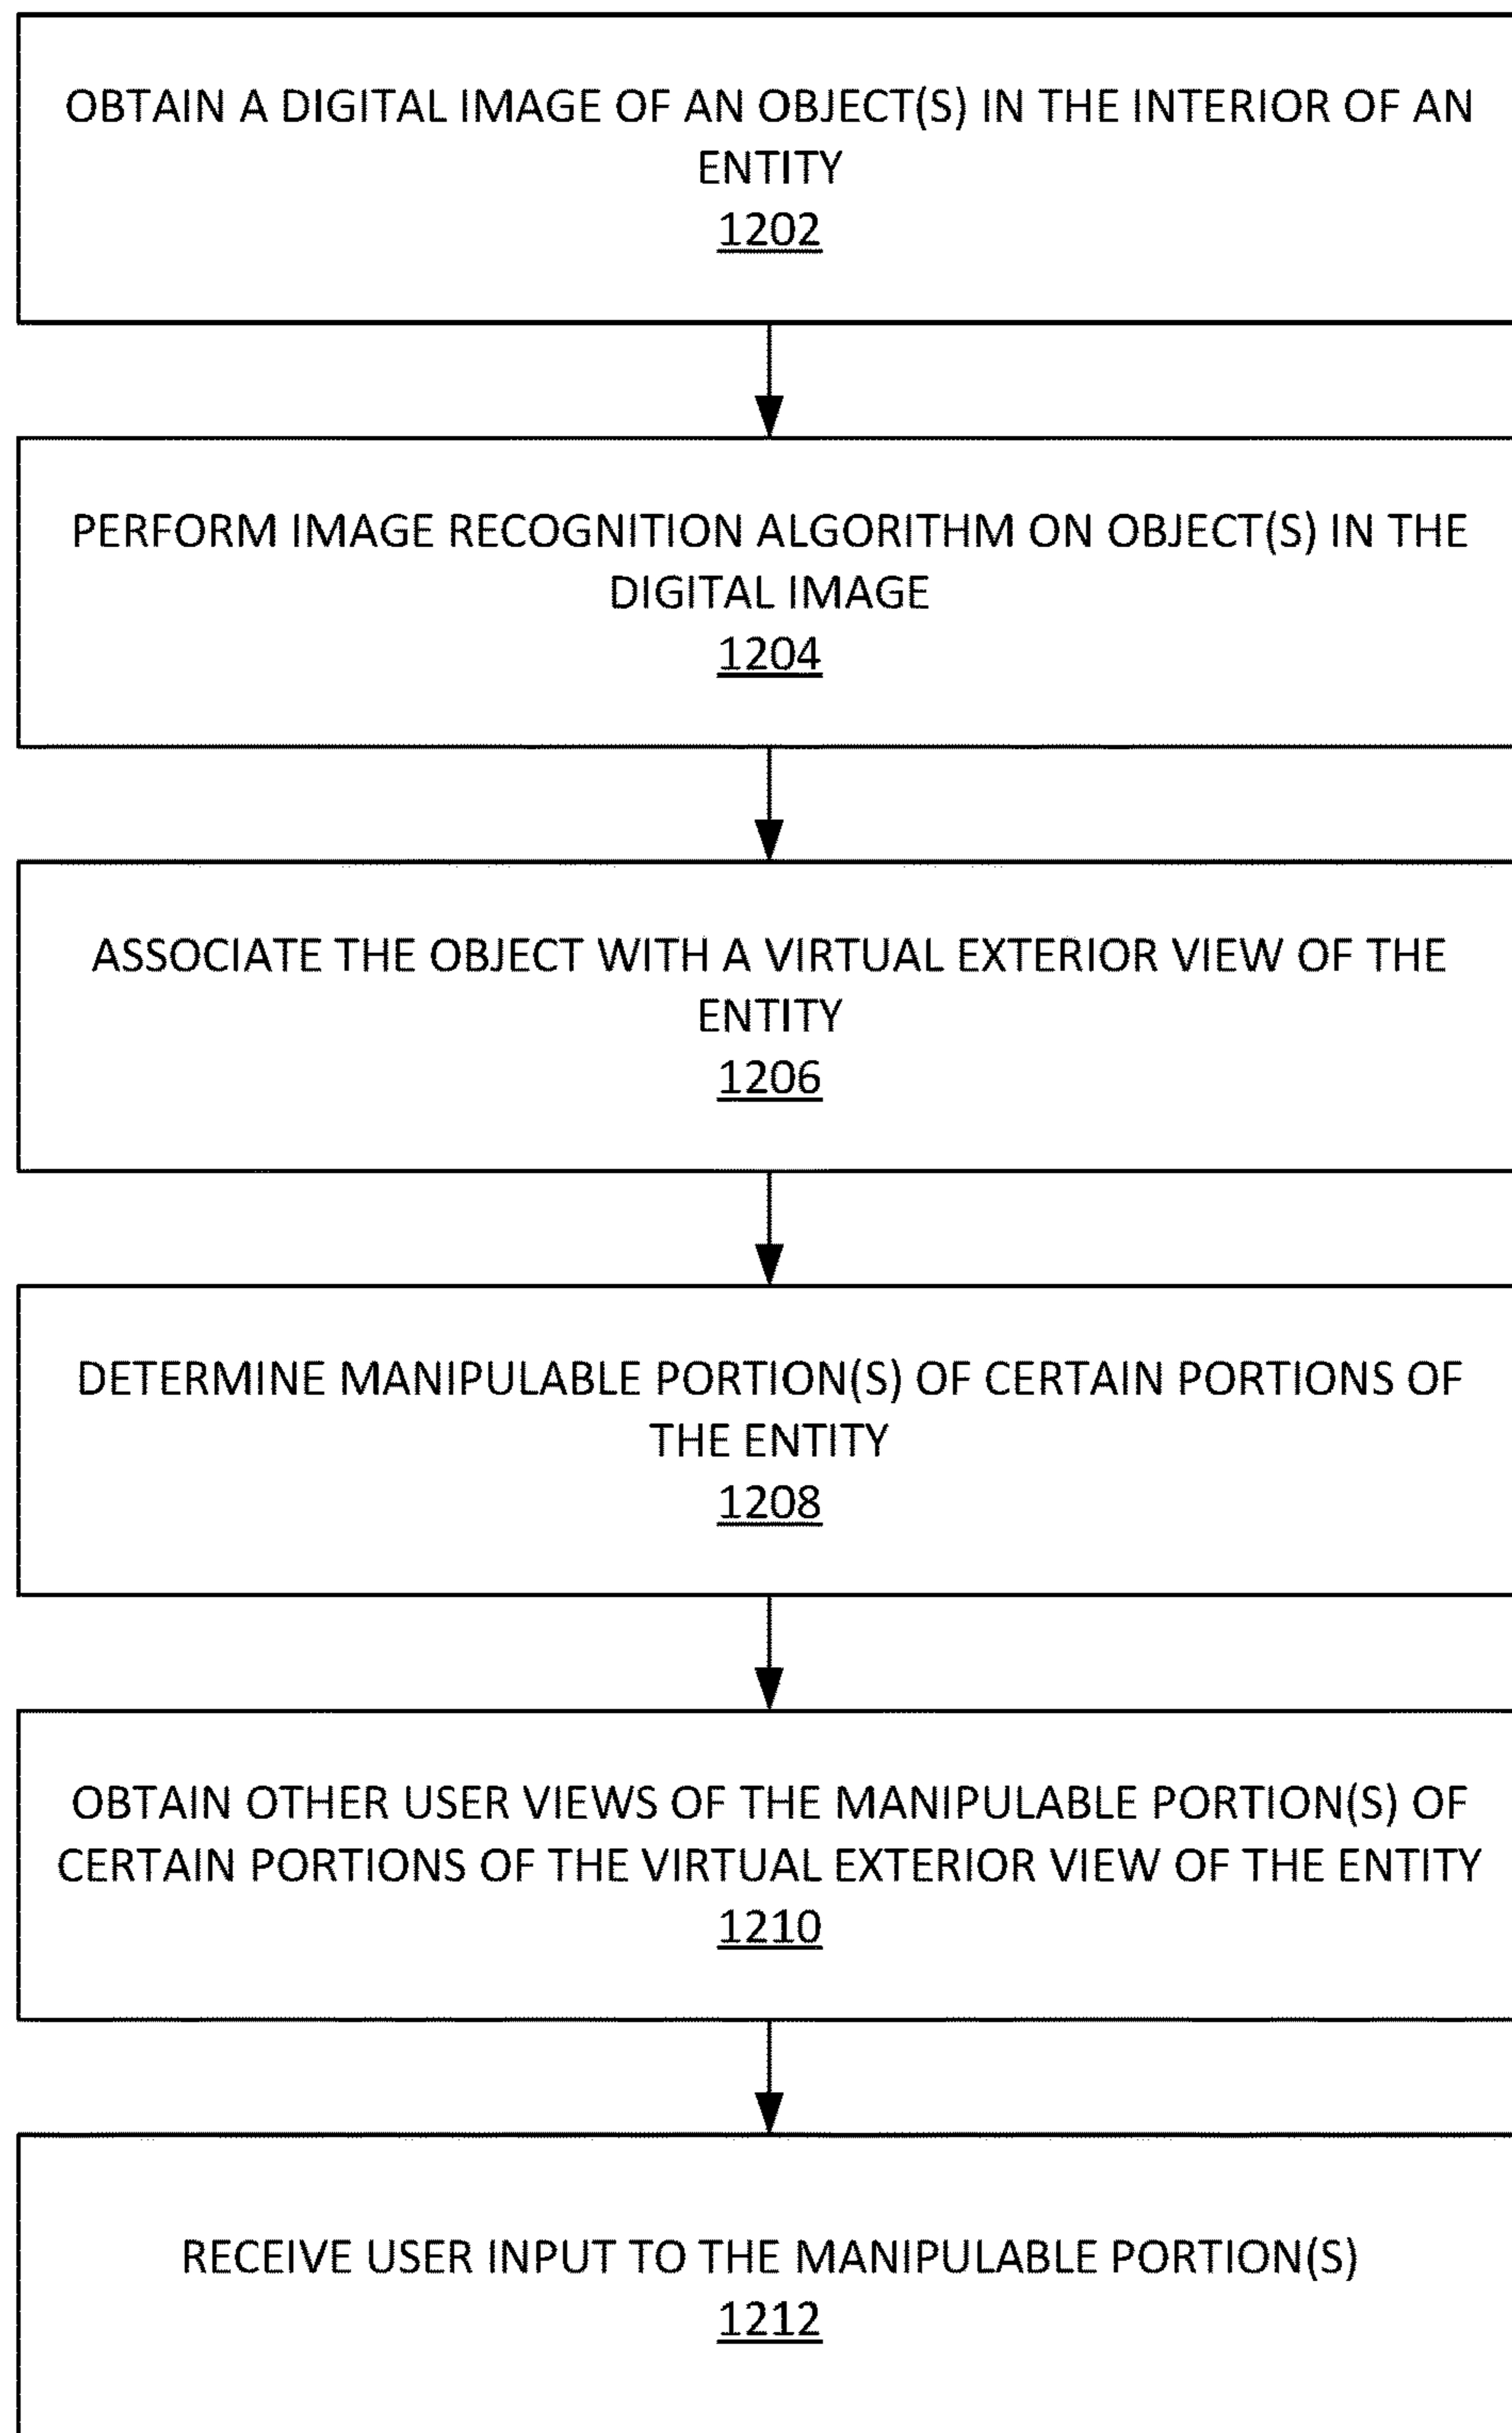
OBTAIN A DIGITAL IMAGE OF AN OBJECT(S) IN THE INTERIOR OF AN ENTITY
1202

PERFORM IMAGE RECOGNITION ALGORITHM ON OBJECT(S) IN THE DIGITAL IMAGE
1204

ASSOCIATE THE OBJECT WITH A VIRTUAL EXTERIOR VIEW OF THE ENTITY
1206

DETERMINE MANIPULABLE PORTION(S) OF CERTAIN PORTIONS OF THE ENTITY
1208

OBTAIN OTHER USER VIEWS OF THE MANIPULABLE PORTION(S) OF CERTAIN PORTIONS OF THE VIRTUAL EXTERIOR VIEW OF THE ENTITY
1210

RECEIVE USER INPUT TO THE MANIPULABLE PORTION(S)
1212